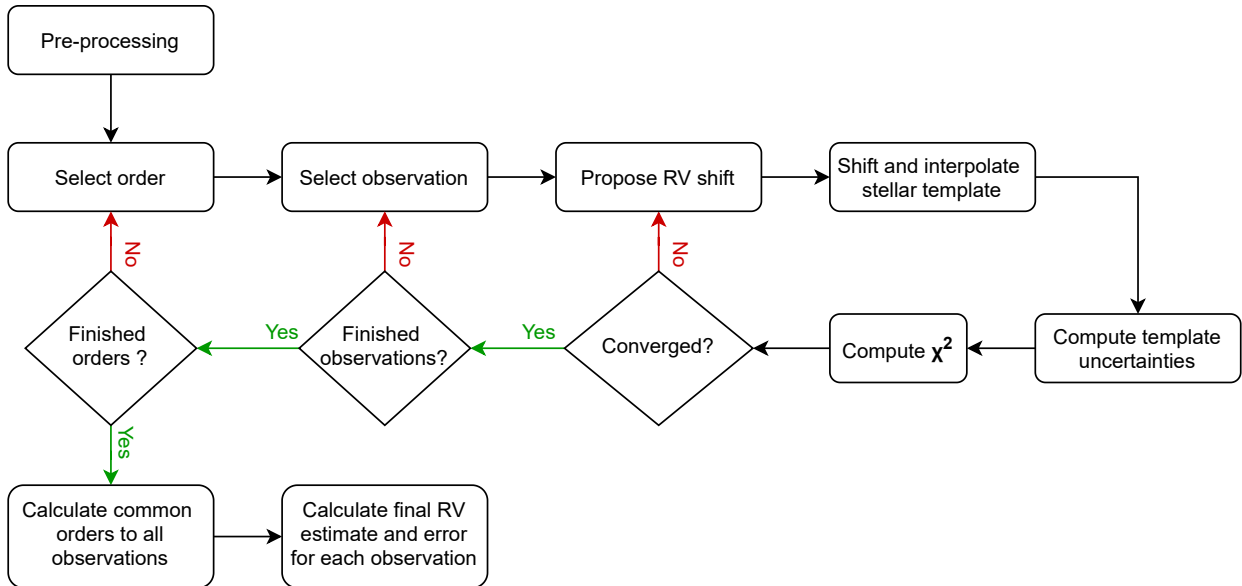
Pre-processing

Select order

Select observation

Propose RV shift

Shift and interpolate stellar template

No

No

No

Finished orders ?

Yes

Finished observations?

Yes

Converged?

Compute $\chi^2$

Compute template uncertainties

Yes

Calculate common orders to all observations

Calculate final RV estimate and error for each observation